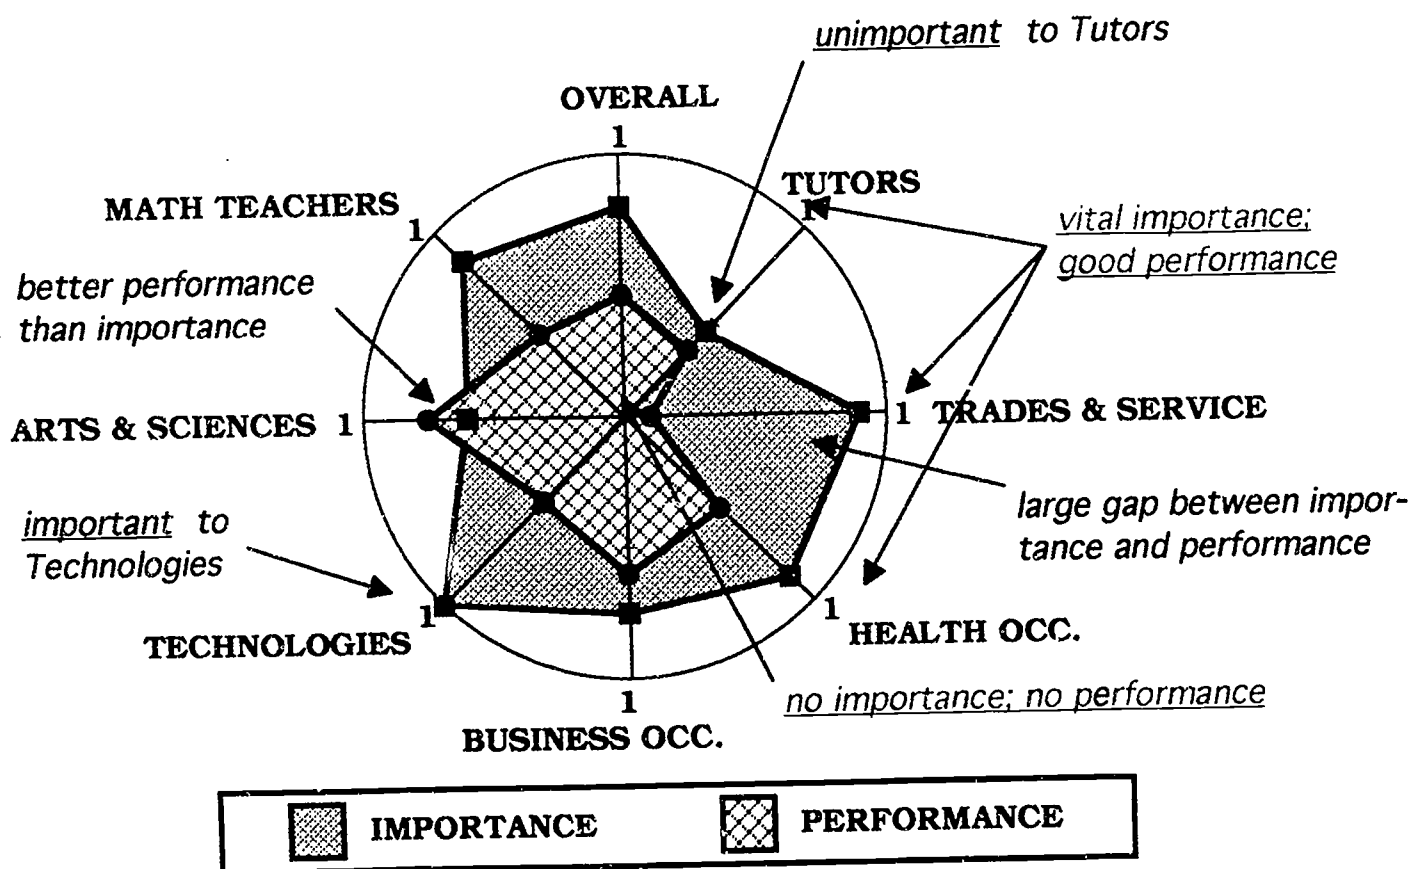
unimportant to Tutors

OVERALL
1

TUTORS
1

MATH TEACHERS
1

vital importance;
good performance

better performance than importance

ARTS & SCIENCES 1

1 TRADES & SERVICE

large gap between importance and performance

important to Technologies

TECHNOLOGIES
1

1 HEALTH OCC.

1
BUSINESS OCC.

no importance; no performance

IMPORTANCE

PERFORMANCE